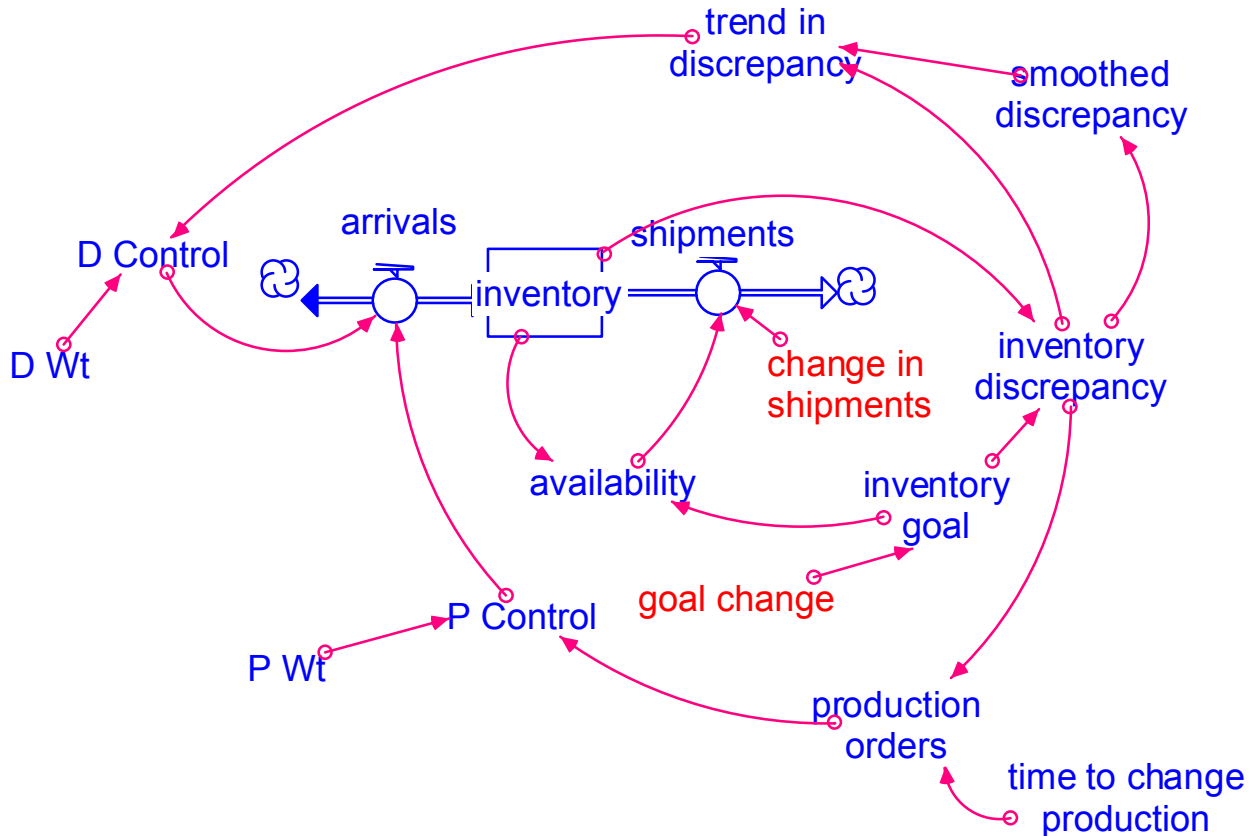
trend in discrepancy

smoothed discrepancy

D Control

arrivals

shipments

inventory

D Wt

change in shipments

inventory discrepancy

availability

inventory goal

goal change

P Control

P Wt

production orders

time to change production